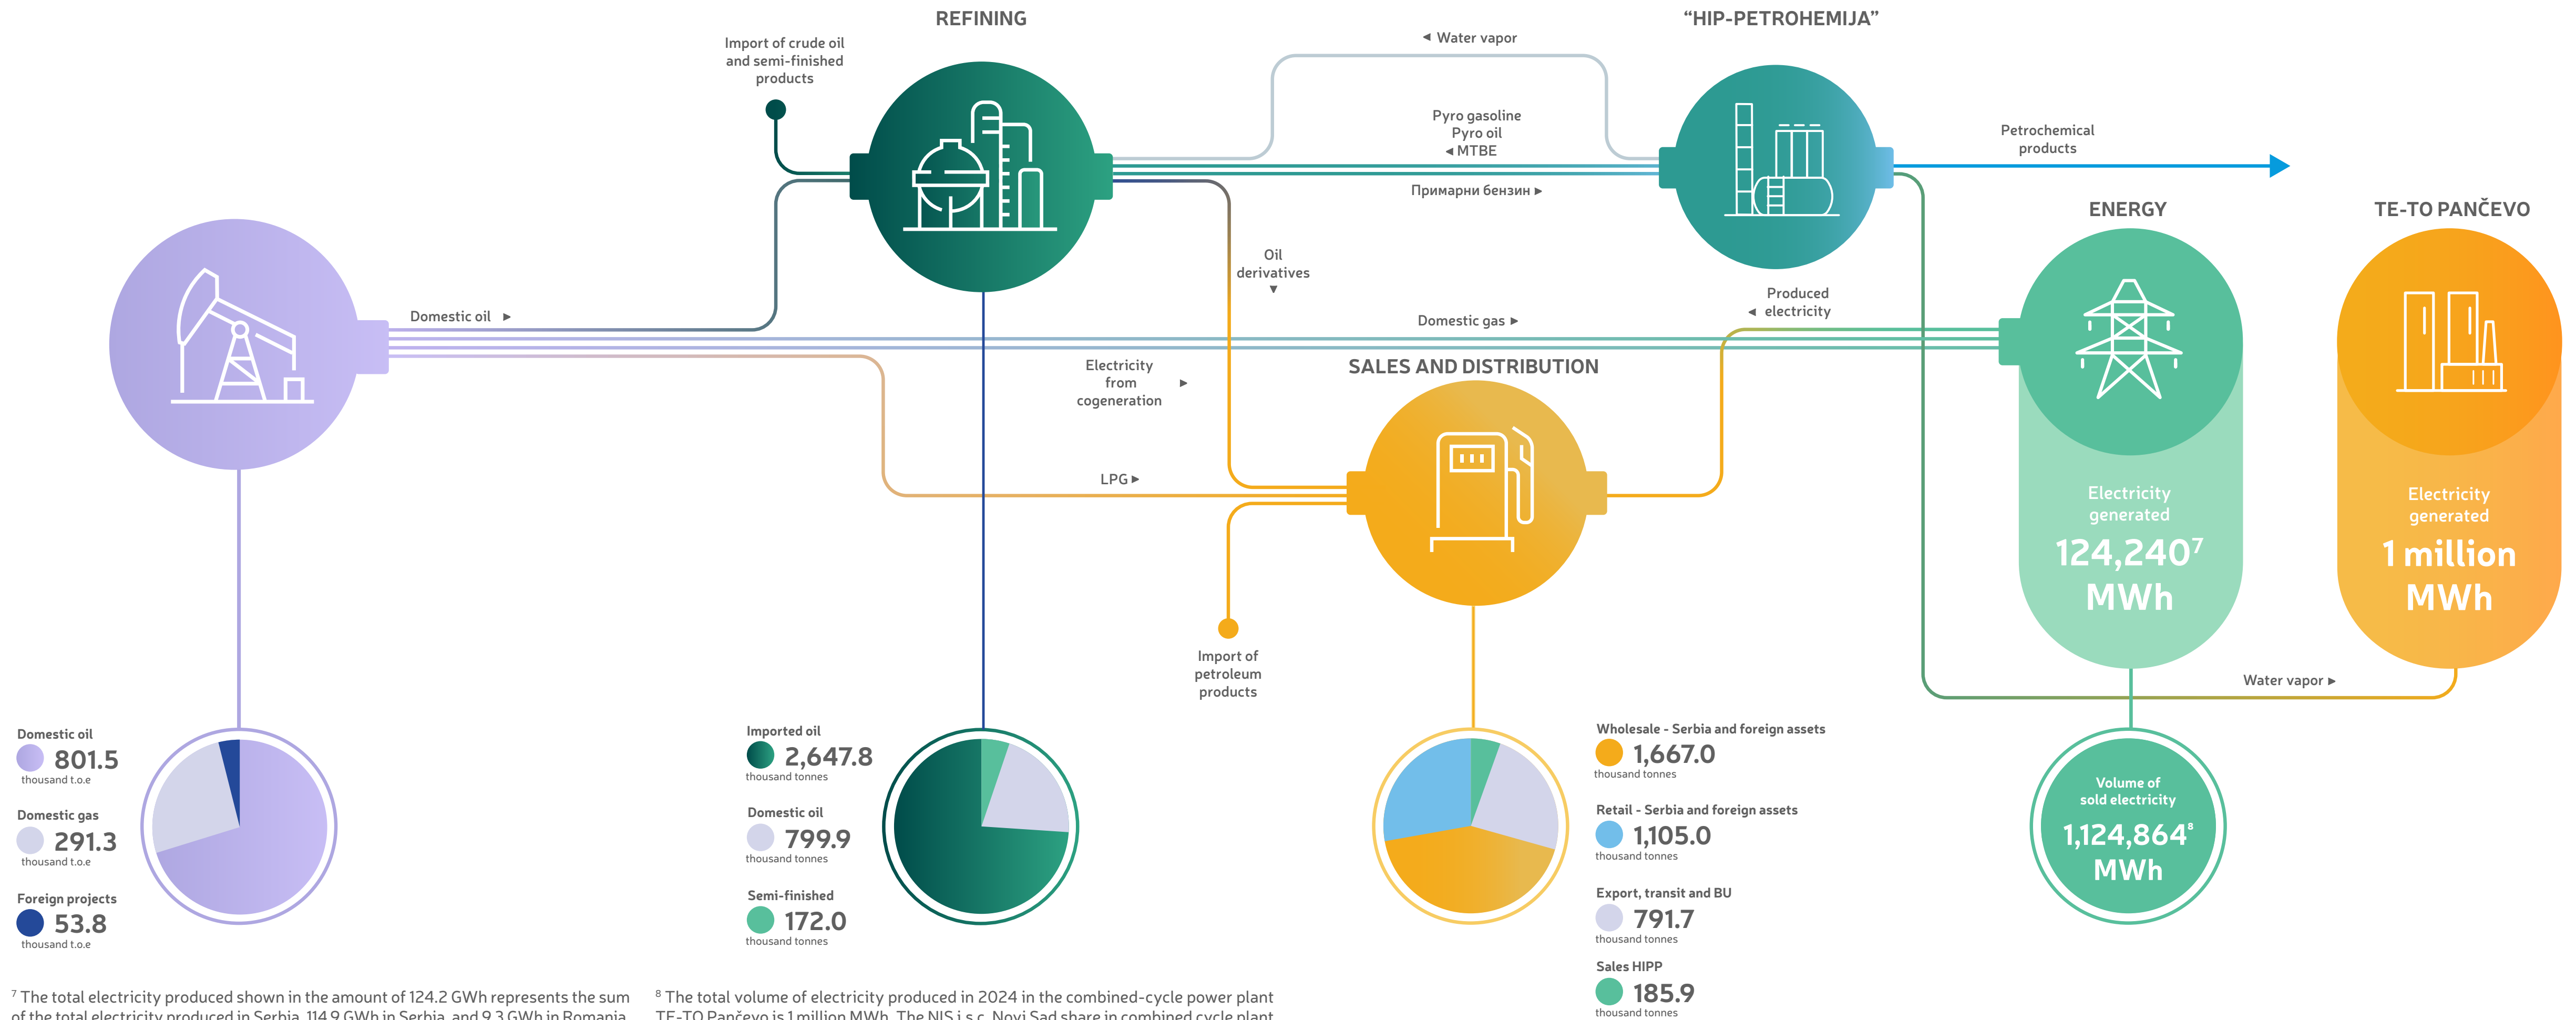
REFINING

"HIP-PETROHEMIJA"

Import of crude oil and semi-finished products

◄ Water vapor

Pyro gasoline
Pyro oil
◄ MTBE

Примарни бензин ►

Petrochemical products

ENERGY

TE-TO PANČEVO

Oil derivatives ▼

Domestic oil ►

Domestic gas ►

Produced ◄ electricity

Electricity from cogeneration ►

SALES AND DISTRIBUTION

LPG ►

Electricity generated
$124,240^7$
MWh

Electricity generated
1 million
MWh

Import of petroleum products

Water vapor ►

Domestic oil
801.5
thousand t.o.e

Domestic gas
291.3
thousand t.o.e

Foreign projects
53.8
thousand t.o.e

Imported oil
2,647.8
thousand tonnes

Domestic oil
799.9
thousand tonnes

Semi-finished
172.0
thousand tonnes

Wholesale - Serbia and foreign assets
1,667.0
thousand tonnes

Retail - Serbia and foreign assets
1,105.0
thousand tonnes

Export, transit and BU
791.7
thousand tonnes

Sales HIPP
185.9
thousand tonnes

Volume of sold electricity
$1,124,864^8$
MWh

$^7$ The total electricity produced shown in the amount of 124.2 GWh represents the sum of the total electricity produced in Serbia, 114.9 GWh in Serbia, and 9.3 GWh in Romania

$^8$ The total volume of electricity produced in 2024 in the combined-cycle power plant TE-TO Pančevo is 1 million MWh. The NIS j.s.c. Novi Sad share in combined cycle plant